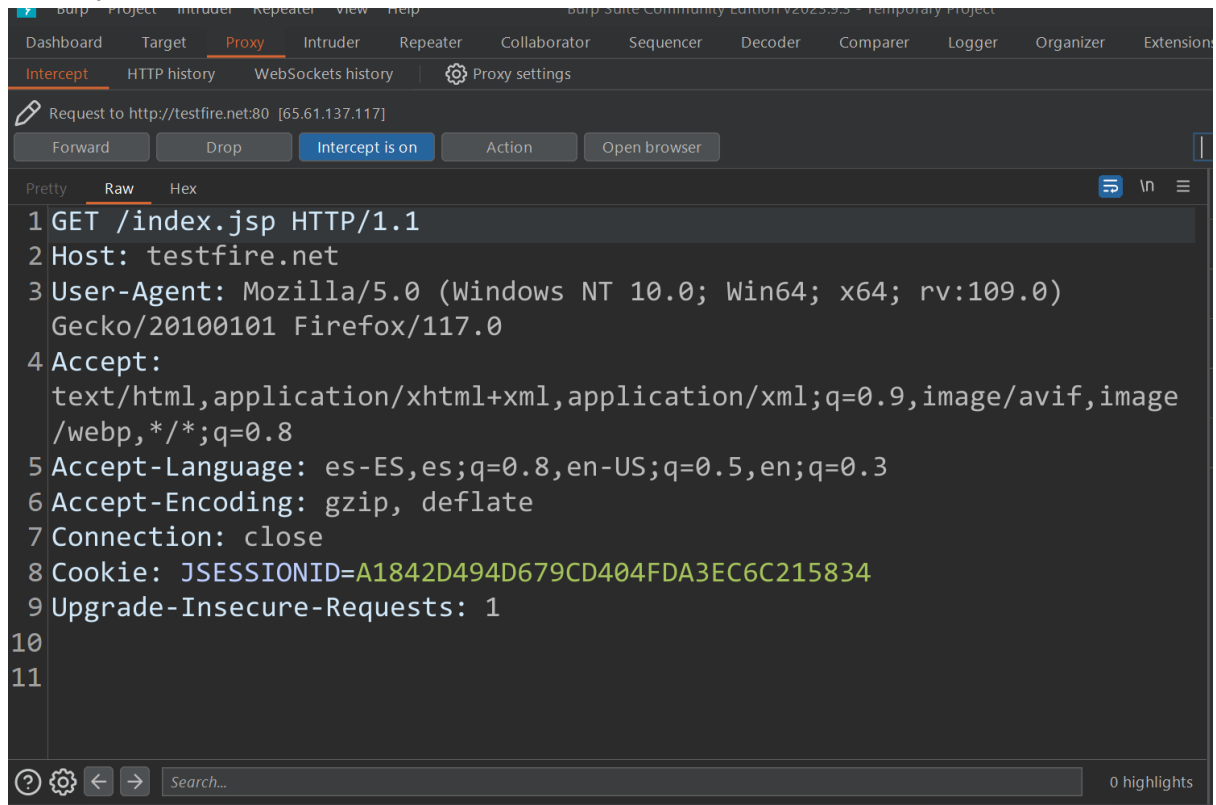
Burp Project Intruder Repeater View Help Burp Suite Community Edition v2023.9.3 - Temporary Project

Dashboard Target Proxy Intruder Repeater Collaborator Sequencer Decoder Comparer Logger Organizer Extensions

Intercept HTTP history WebSockets history Proxy settings

Request to http://testfire.net:80 [65.61.137.117]

Forward Drop Intercept is on Action Open browser

Pretty Raw Hex \n

1 GET /index.jsp HTTP/1.1
2 Host: testfire.net
3 User-Agent: Mozilla/5.0 (Windows NT 10.0; Win64; x64; rv:109.0) Gecko/20100101 Firefox/117.0
4 Accept: text/html,application/xhtml+xml,application/xml;q=0.9,image/avif,image/webp,*/*;q=0.8
5 Accept-Language: es-ES,es;q=0.8,en-US;q=0.5,en;q=0.3
6 Accept-Encoding: gzip, deflate
7 Connection: close
8 Cookie: JSESSIONID=A1842D494D679CD404FDA3EC6C215834
9 Upgrade-Insecure-Requests: 1
10
11

Search... 0 highlights